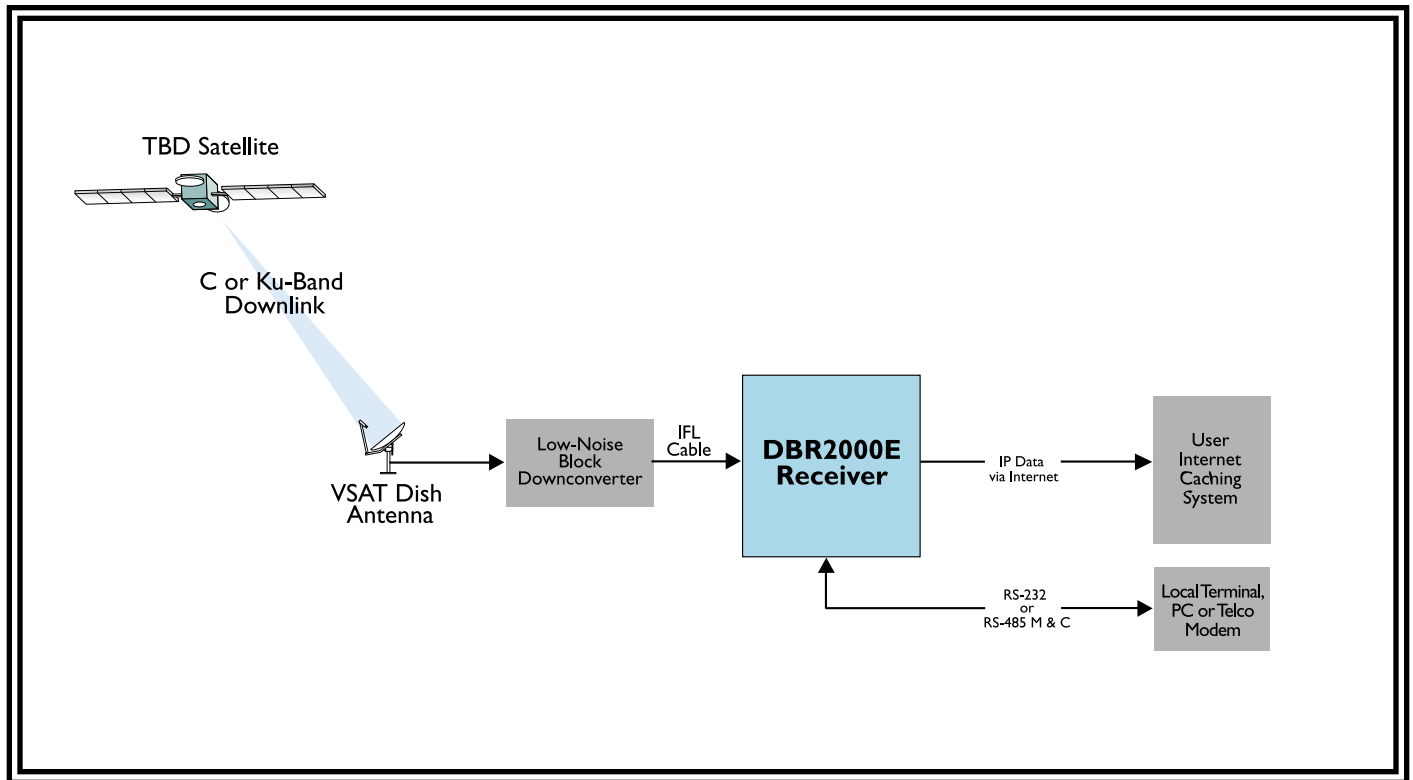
TBD Satellite

C or Ku-Band Downlink

VSAT Dish Antenna

Low-Noise Block Downconverter

IFL Cable

DBR2000E Receiver

IP Data via Internet

User Internet Caching System

RS-232 or RS-485 M & C

Local Terminal, PC or Telco Modem